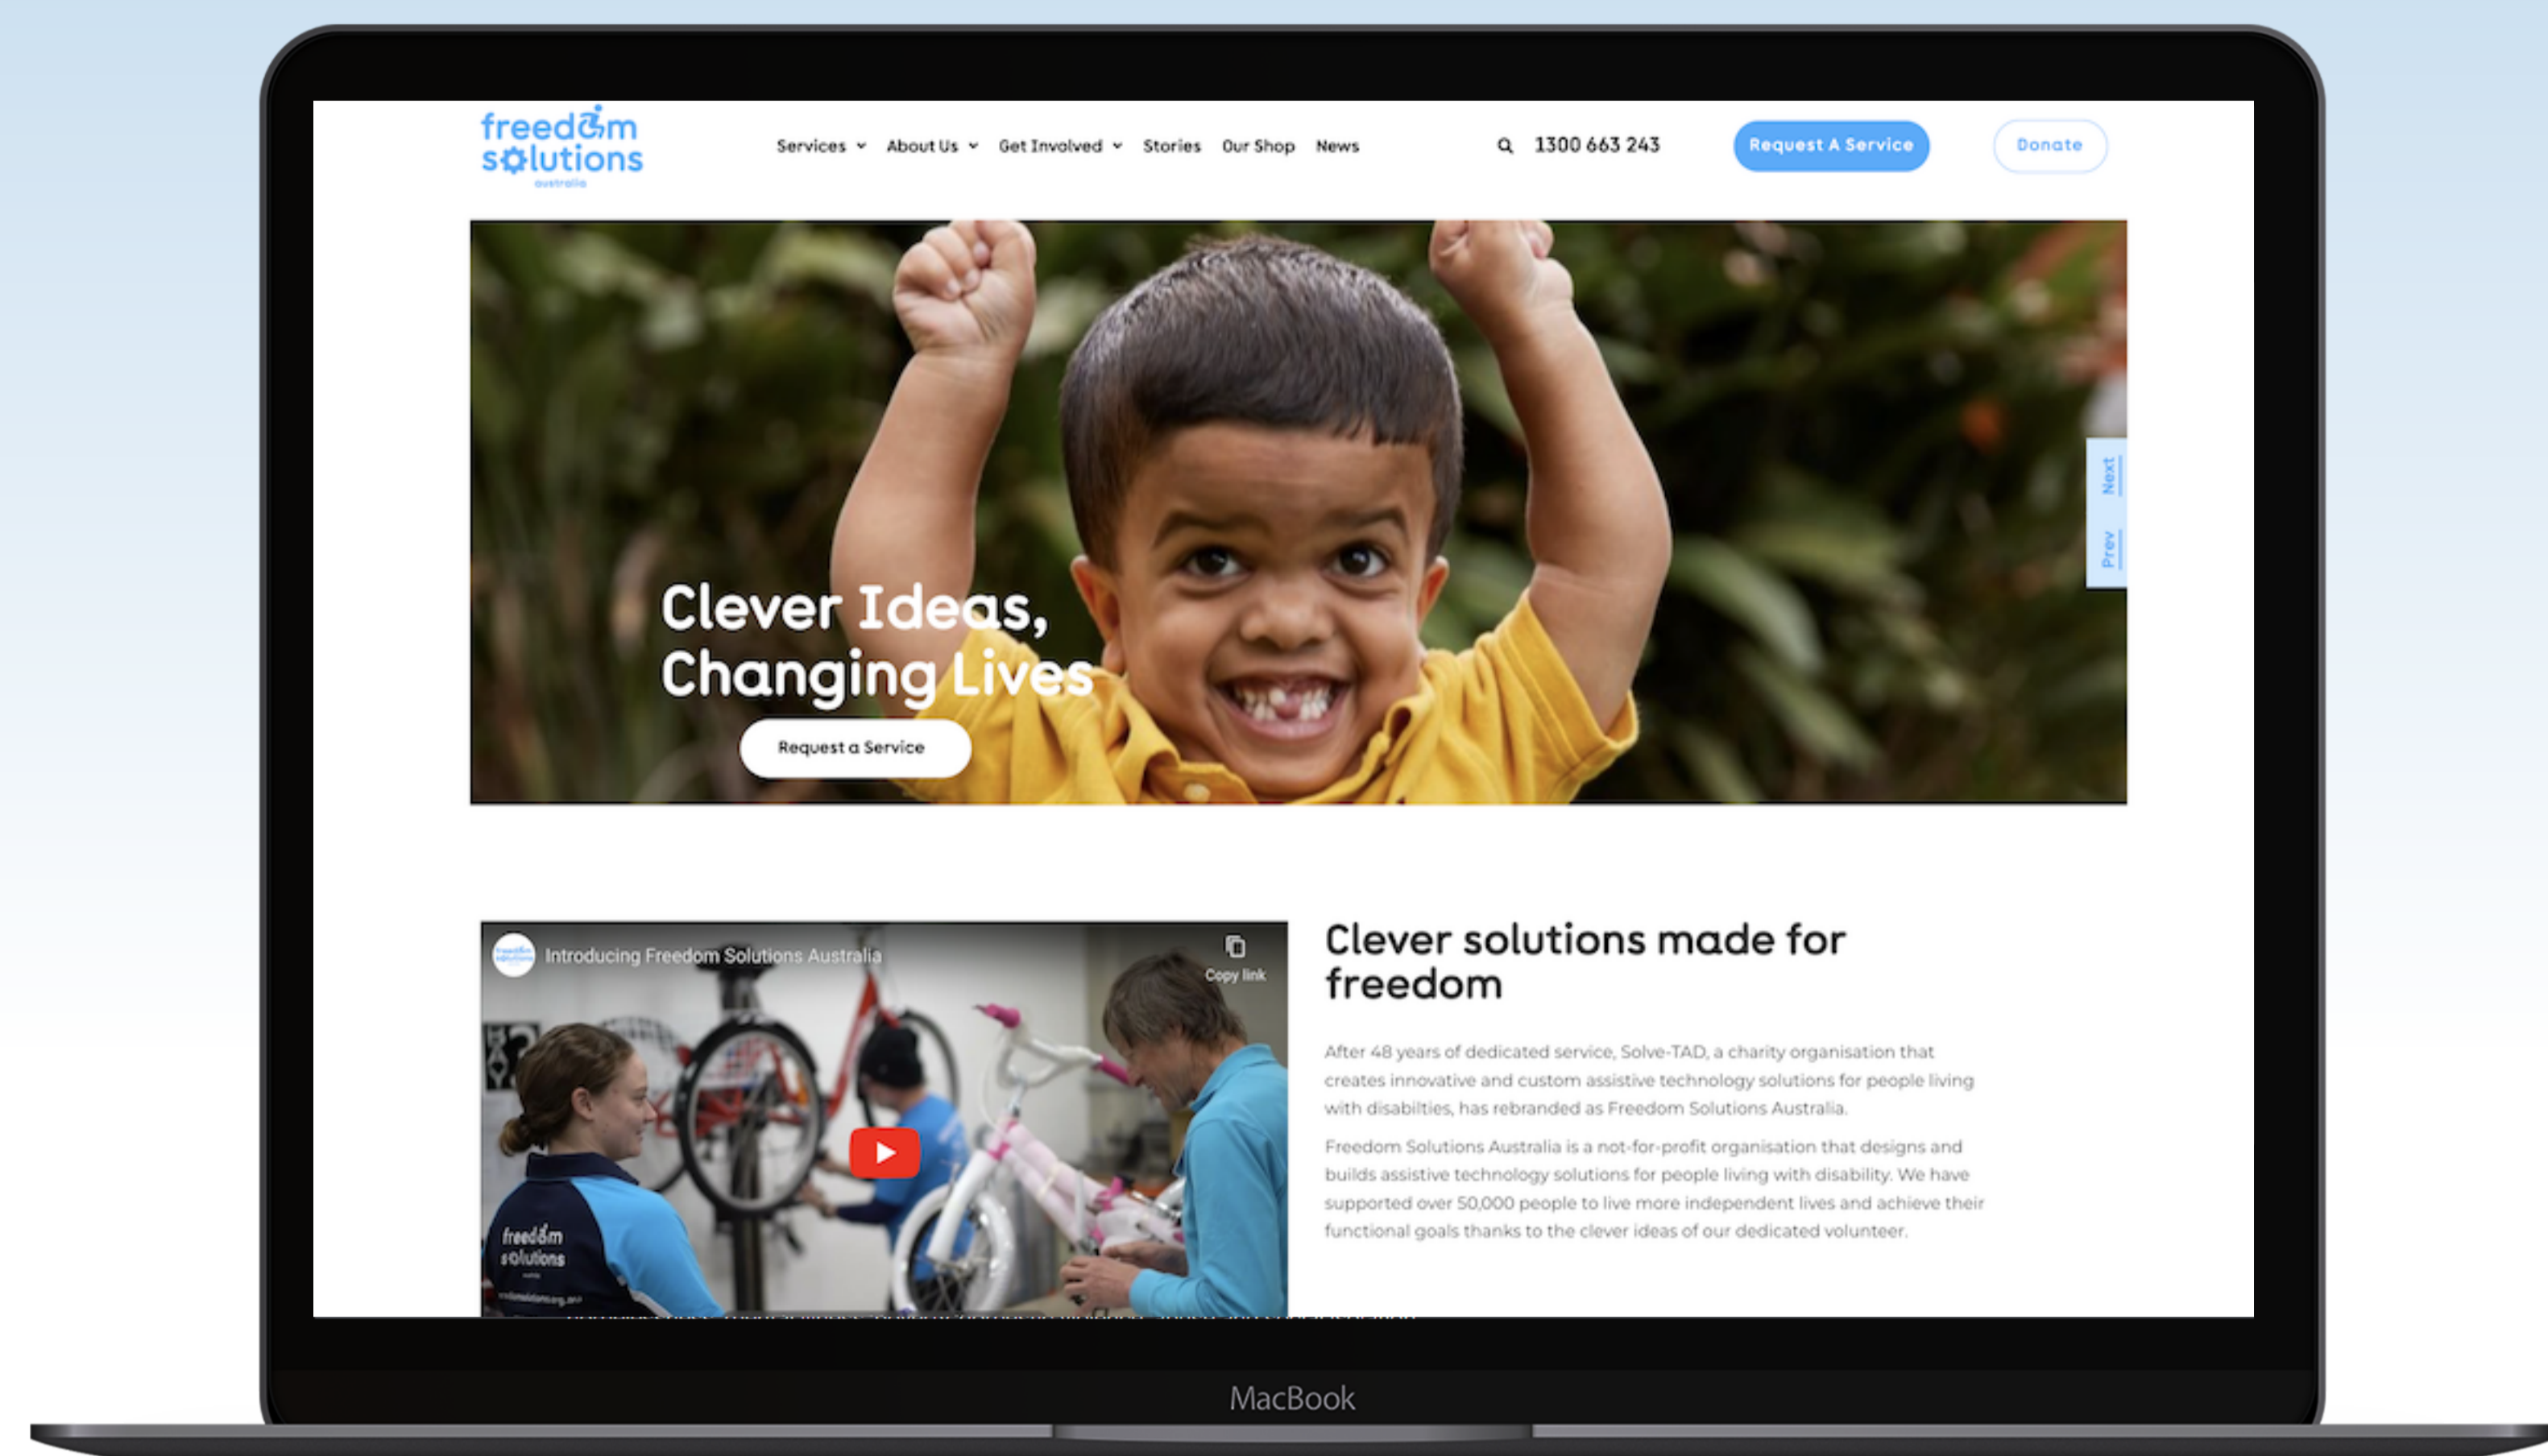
freedom solutions australia

Services About Us Get Involved Stories Our Shop News

1300 663 243

Request A Service

Donate

Next

Prev

Clever Ideas, Changing Lives

Request a Service

Introducing Freedom Solutions Australia

Copy link

freedom solutions

Clever solutions made for freedom

After 48 years of dedicated service, Solve-TAD, a charity organisation that creates innovative and custom assistive technology solutions for people living with disabilties, has rebranded as Freedom Solutions Australia.

Freedom Solutions Australia is a not-for-profit organisation that designs and builds assistive technology solutions for people living with disability. We have supported over 50,000 people to live more independent lives and achieve their functional goals thanks to the clever ideas of our dedicated volunteer.

MacBook